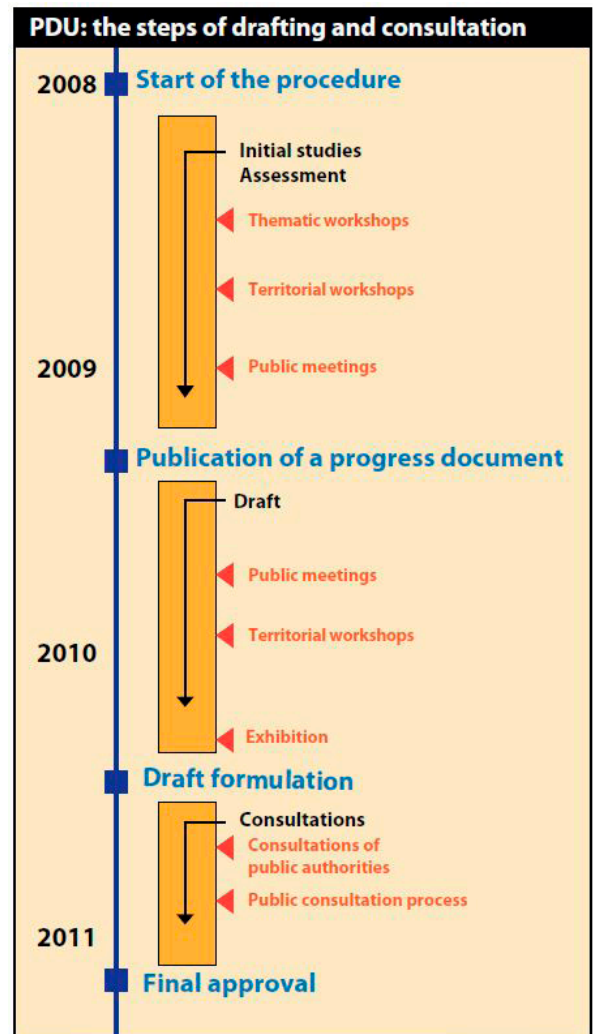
PDU: the steps of drafting and consultation

2008 Start of the procedure

Initial studies
Assessment

Thematic workshops

Territorial workshops

2009

Public meetings

Publication of a progress document

Draft

Public meetings

Territorial workshops

2010

Exhibition

Draft formulation

Consultations

Consultations of public authorities

Public consultation process

2011

Final approval